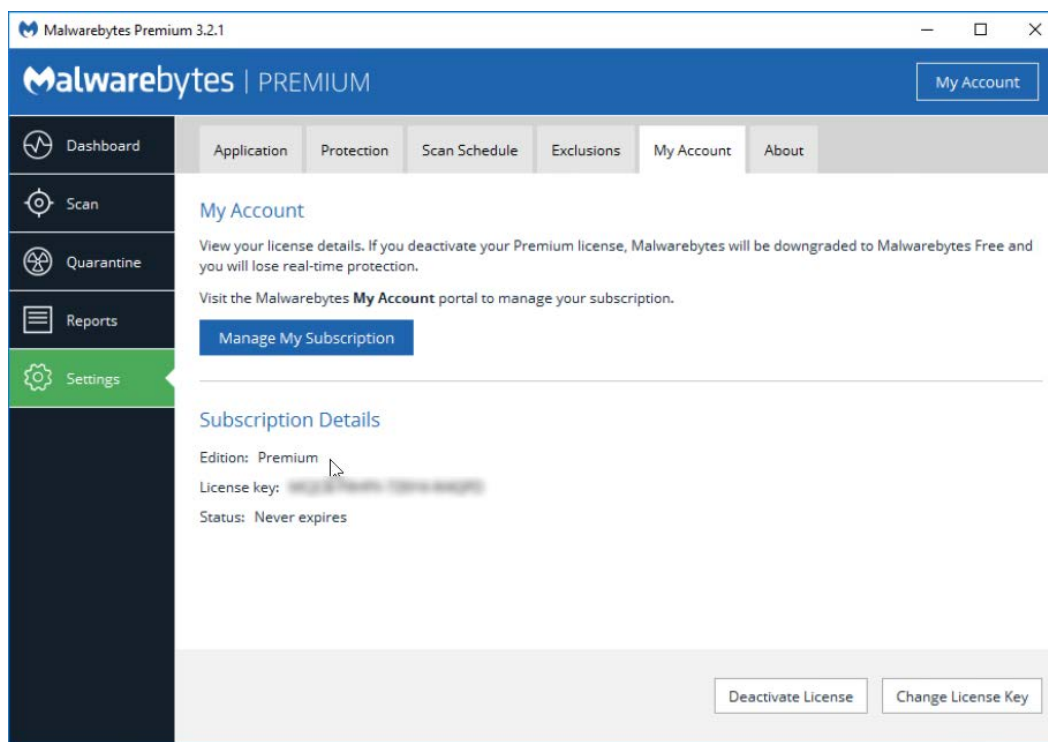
Malwarebytes Premium 3.2.1

Malwarebytes | PREMIUM

My Account

Dashboard

Scan

Quarantine

Reports

Settings

Application | Protection | Scan Schedule | Exclusions | My Account | About

My Account

View your license details. If you deactivate your Premium license, Malwarebytes will be downgraded to Malwarebytes Free and you will lose real-time protection.

Visit the Malwarebytes **My Account** portal to manage your subscription.

Manage My Subscription

Subscription Details

Edition: Premium

License key: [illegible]

Status: Never expires

Deactivate License

Change License Key